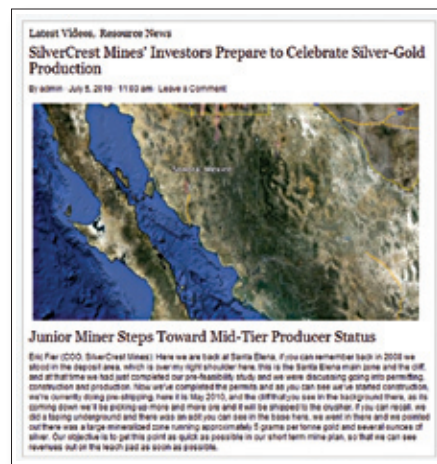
Latest Videos, Resource News

SilverCrest Mines' Investors Prepare to Celebrate Silver-Gold Production

By admin · July 5, 2010 · 11:03 am · Leave a Comment

Junior Miner Steps Toward Mid-Tier Producer Status

Eric Fier (COO, SilverCrest Mines): Here we are back at Santa Elena, if you can remember back in 2008 we stood in the deposit area, which is over my right shoulder here, this is the Santa Elena main zone and the cliff, and at that time we had just completed our pre-feasibility study and we were discussing going into permitting, construction and production. Now we've completed the permits and as you can see we've started construction, we're currently doing pre-stripping, here it is May 2010, and the cliff that you see in the background there, as its coming down we'll be picking up more and more ore and it will be shipped to the crusher. If you can recall, we did a tabling underground and there was a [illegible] as you can see in the base here, we went in there and we pointed out there was a large mineralized zone running approximately 5 grams per tonne gold and several ounces of silver. Our objective is to get this point as quick as possible in our short term mine plan, so that we can see revenues out on the leach pad as soon as possible.